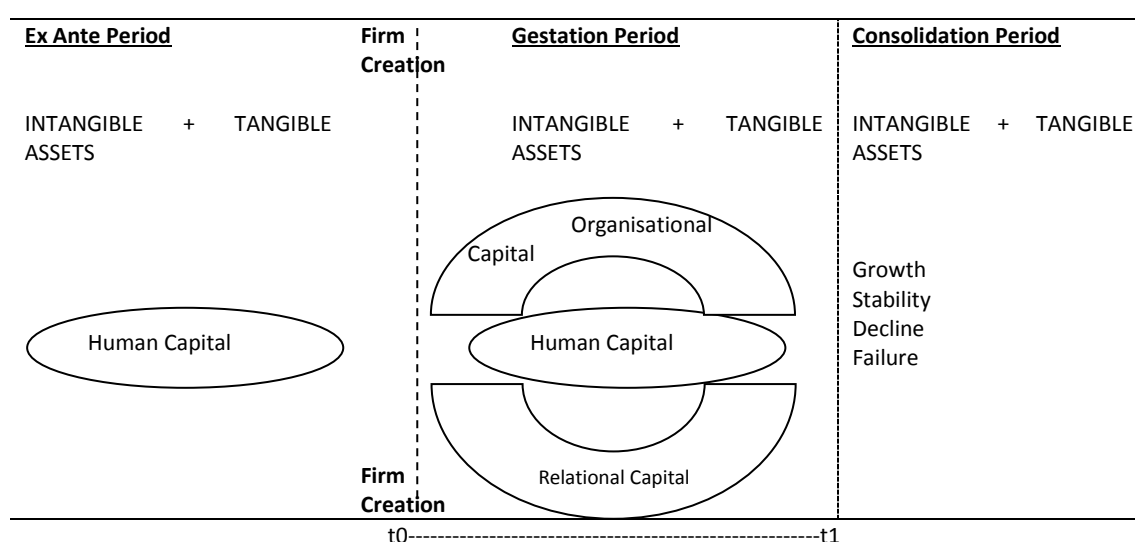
Ex Ante Period

Firm Creation

Gestation Period

Consolidation Period

INTANGIBLE + TANGIBLE ASSETS

INTANGIBLE + TANGIBLE ASSETS

INTANGIBLE + TANGIBLE ASSETS

Organisational

Capital

Growth
Stability
Decline
Failure

Human Capital

Human Capital

Firm Creation

Relational Capital

t0-----------------------------------------------------t1